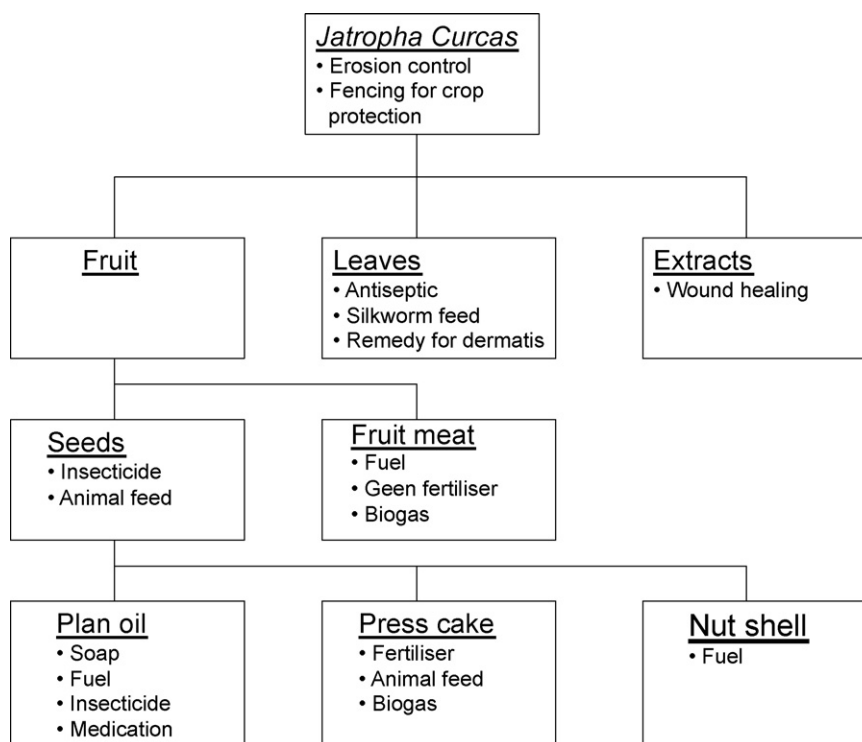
Jatropha Curcas
• Erosion control
• Fencing for crop protection

Fruit

Leaves
• Antiseptic
• Silkworm feed
• Remedy for dermatis

Extracts
• Wound healing

Seeds
• Insecticide
• Animal feed

Fruit meat
• Fuel
• Geen fertiliser
• Biogas

Plan oil
• Soap
• Fuel
• Insecticide
• Medication

Press cake
• Fertiliser
• Animal feed
• Biogas

Nut shell
• Fuel